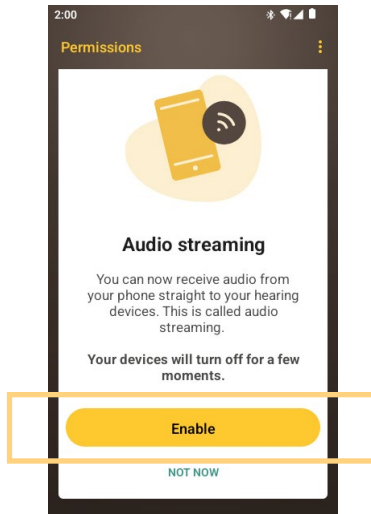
2:00

Permissions

Audio streaming

You can now receive audio from your phone straight to your hearing devices. This is called audio streaming.

Your devices will turn off for a few moments.

Enable

NOT NOW